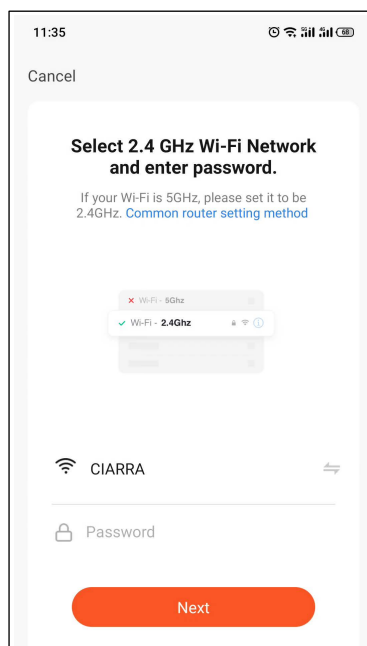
11:35 68

Cancel

Select 2.4 GHz Wi-Fi Network and enter password.

If your Wi-Fi is 5GHz, please set it to be 2.4GHz. Common router setting method

Wi-Fi - 5Ghz

Wi-Fi - 2.4Ghz

CIARRA

Password

Next